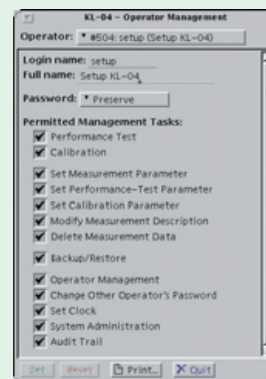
KL-04 - Operator Management

Operator: * #504: setup (Setup KL-04)

Login name: setup
Full name: Setup KL-04

Password: * Preserve

Permitted Management Tasks:
Performance Test
Calibration
Set Measurement Parameter
Set Performance-Test Parameter
Set Calibration Parameter
Modify Measurement Description
Delete Measurement Data
Backup/Restore
Operator Management
Change Other Operator's Password
Set Clock
System Administration
Audit Trail

Set Reset Print... Quit